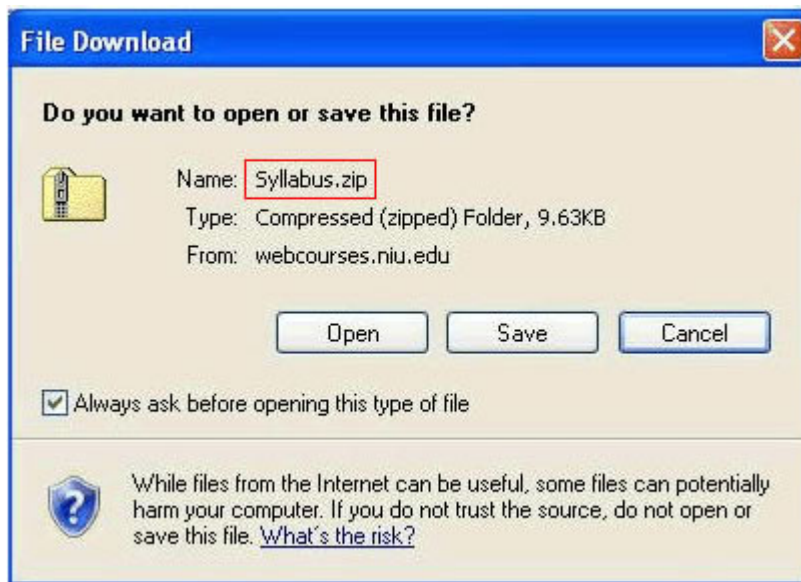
File Download

Do you want to open or save this file?

Name: Syllabus.zip
Type: Compressed (zipped) Folder, 9.63KB
From: webcourses.niu.edu

Open Save Cancel

Always ask before opening this type of file

While files from the Internet can be useful, some files can potentially harm your computer. If you do not trust the source, do not open or save this file. What's the risk?